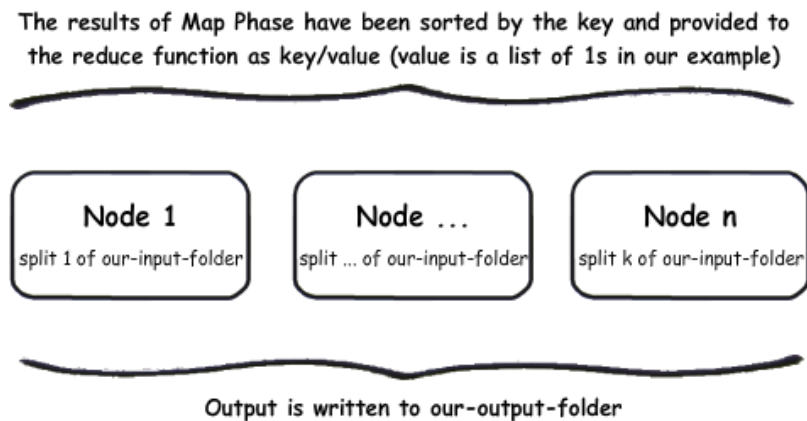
The results of Map Phase have been sorted by the key and provided to the reduce function as key/value (value is a list of 1s in our example)

Node 1
split 1 of our-input-folder

Node ...
split ... of our-input-folder

Node n
split k of our-input-folder

Output is written to our-output-folder